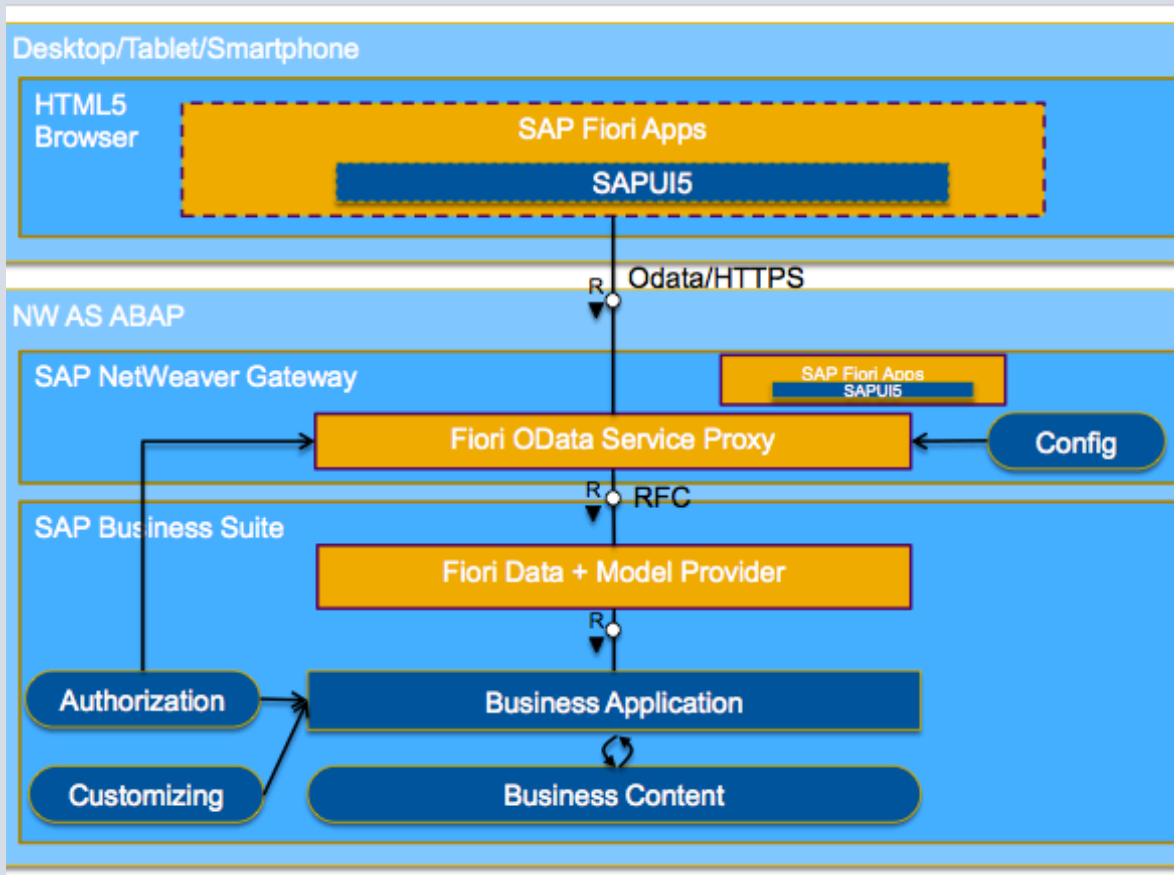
Desktop/Tablet/Smartphone

HTML5 Browser

SAP Fiori Apps

SAPUI5

R

Odata/HTTPS

NW AS ABAP

SAP NetWeaver Gateway

SAP Fiori Apps

SAPUI5

Fiori OData Service Proxy

Config

R

RFC

SAP Business Suite

Fiori Data + Model Provider

R

Authorization

Business Application

Customizing

Business Content